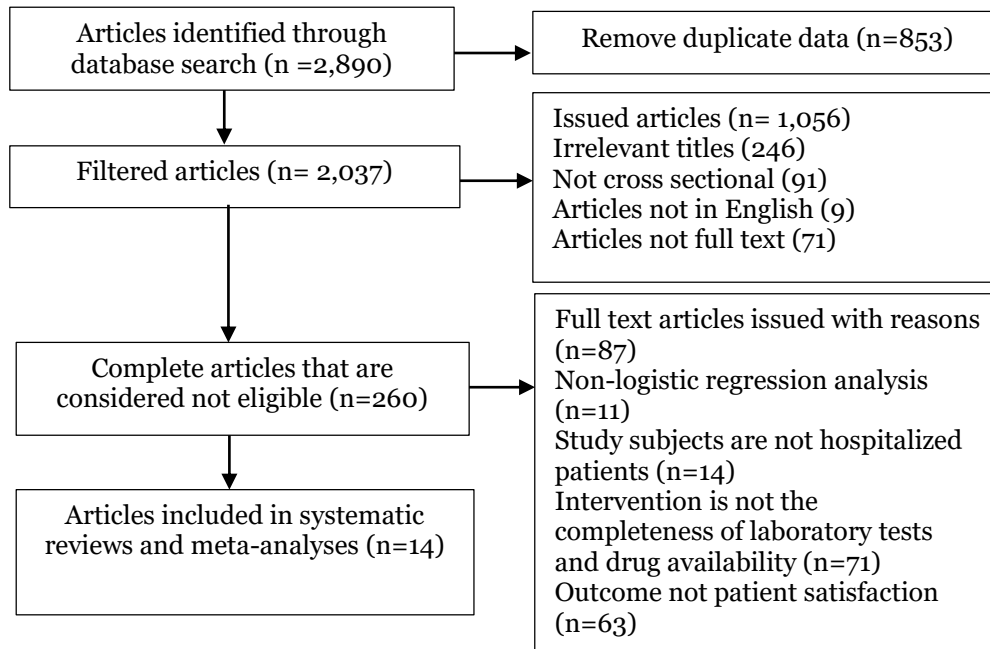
Articles identified through database search (n =2,890)

Remove duplicate data (n=853)

Filtered articles (n= 2,037)

Issued articles (n= 1,056)
Irrelevant titles (246)
Not cross sectional (91)
Articles not in English (9)
Articles not full text (71)

Complete articles that are considered not eligible (n=260)

Full text articles issued with reasons (n=87)
Non-logistic regression analysis (n=11)
Study subjects are not hospitalized patients (n=14)
Intervention is not the completeness of laboratory tests and drug availability (n=71)
Outcome not patient satisfaction (n=63)

Articles included in systematic reviews and meta-analyses (n=14)